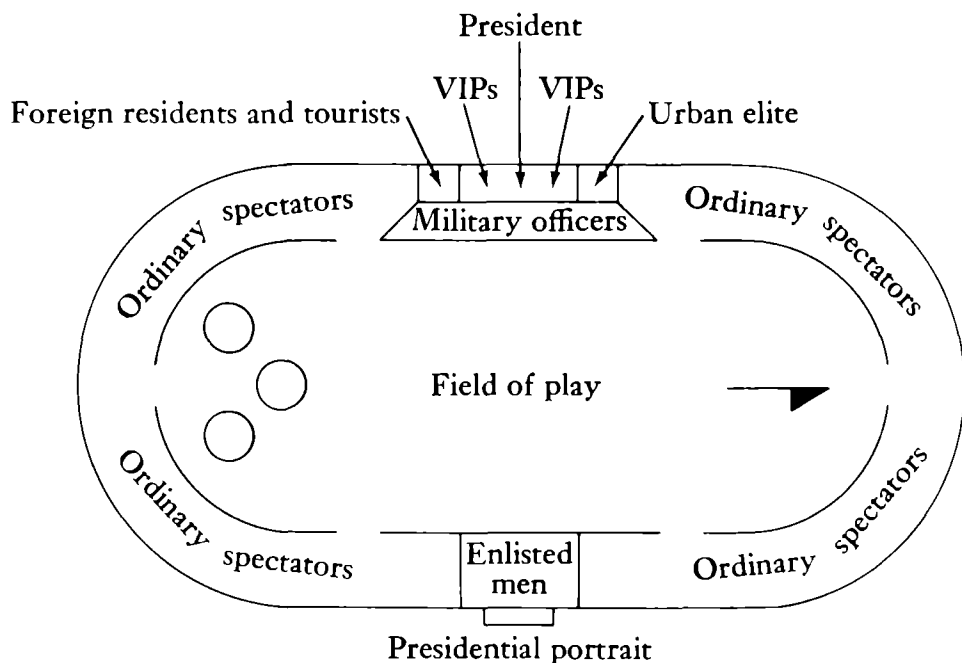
President

VIPs

VIPs

Foreign residents and tourists

Urban elite

Ordinary spectators

Military officers

Ordinary spectators

Field of play

Ordinary spectators

Enlisted men

Ordinary spectators

Presidential portrait